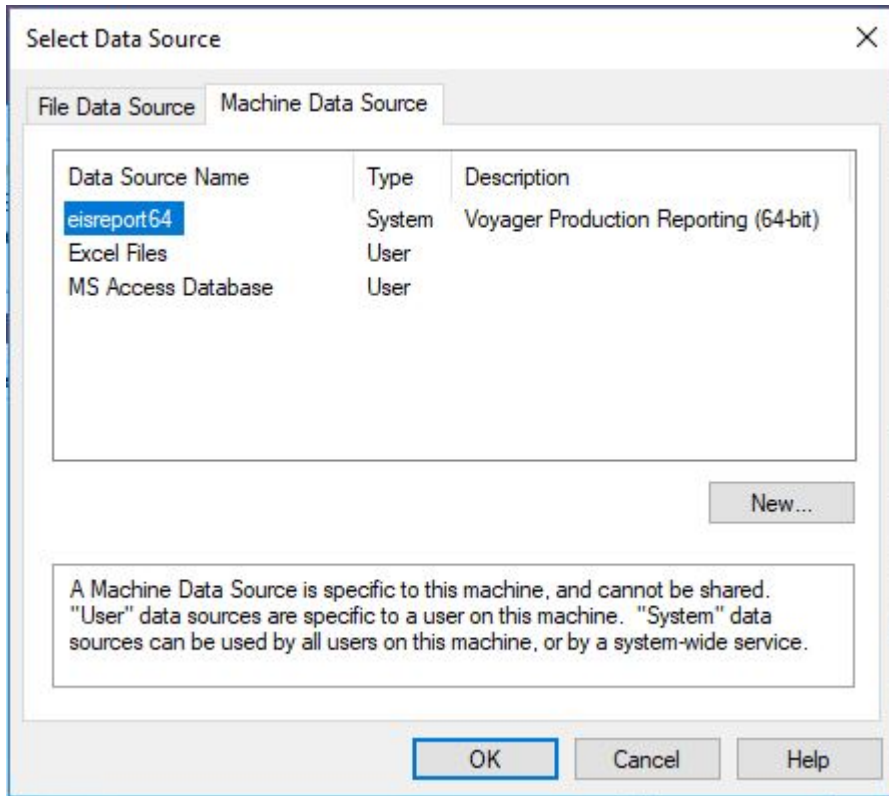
Select Data Source

×

File Data Source | Machine Data Source

| Data Source Name | Type | Description |
|---|---|---|
| eisreport64 | System | Voyager Production Reporting (64-bit) |
| Excel Files | User | |
| MS Access Database | User | |

New...

A Machine Data Source is specific to this machine, and cannot be shared. "User" data sources are specific to a user on this machine. "System" data sources can be used by all users on this machine, or by a system-wide service.

OK Cancel Help